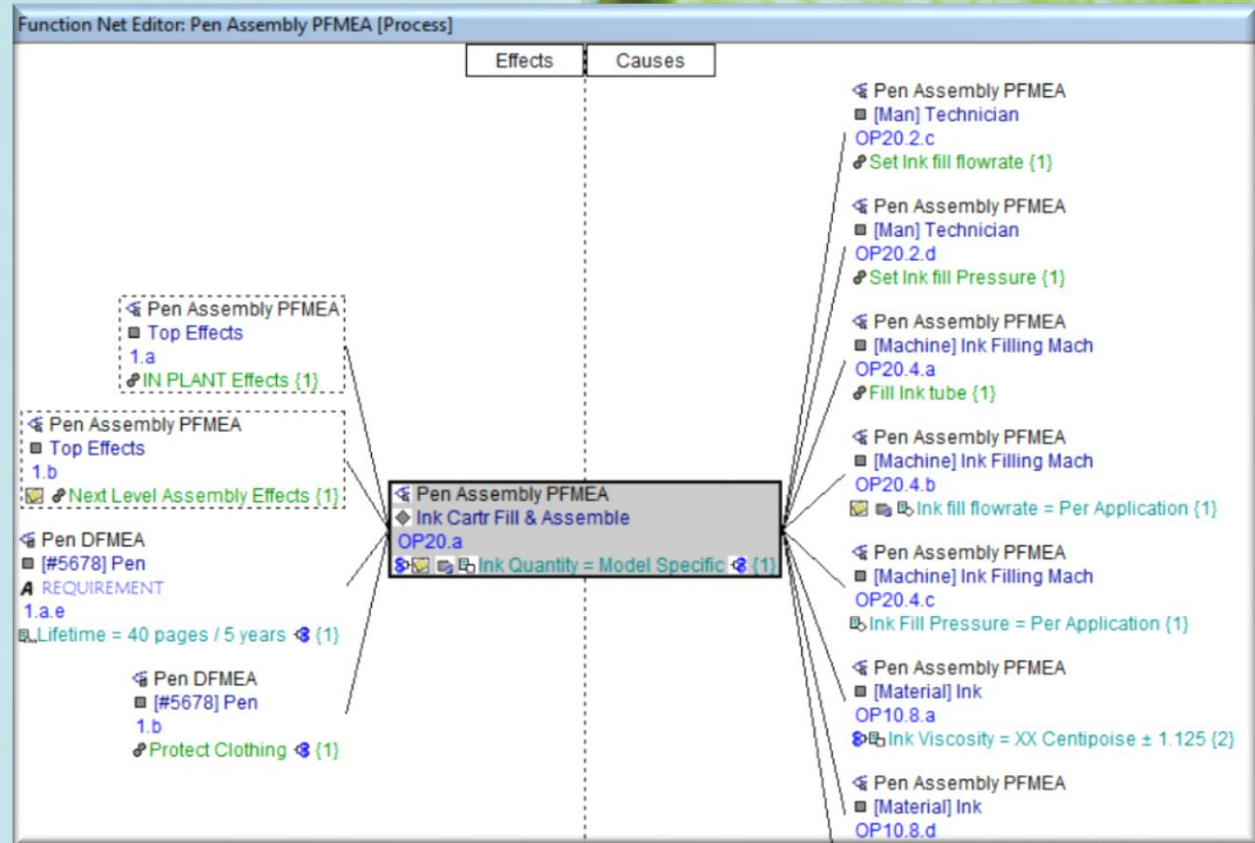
Function Net Editor: Pen Assembly PFMEA [Process]

Effects
Causes

Pen Assembly PFMEA
Top Effects
1.a
IN PLANT Effects {1}

Pen Assembly PFMEA
Top Effects
1.b
Next Level Assembly Effects {1}

Pen DFMEA
[#5678] Pen
REQUIREMENT
1.a.e
Lifetime = 40 pages / 5 years {1}

Pen DFMEA
[#5678] Pen
1.b
Protect Clothing {1}

Pen Assembly PFMEA
Ink Cartr Fill & Assemble
OP20.a
Ink Quantity = Model Specific {1}

Pen Assembly PFMEA
[Man] Technician
OP20.2.c
Set Ink fill flowrate {1}

Pen Assembly PFMEA
[Man] Technician
OP20.2.d
Set Ink fill Pressure {1}

Pen Assembly PFMEA
[Machine] Ink Filling Mach
OP20.4.a
Fill Ink tube {1}

Pen Assembly PFMEA
[Machine] Ink Filling Mach
OP20.4.b
Ink fill flowrate = Per Application {1}

Pen Assembly PFMEA
[Machine] Ink Filling Mach
OP20.4.c
Ink Fill Pressure = Per Application {1}

Pen Assembly PFMEA
[Material] Ink
OP10.8.a
Ink Viscosity = XX Centipoise ± 1.125 {2}

Pen Assembly PFMEA
[Material] Ink
OP10.8.d